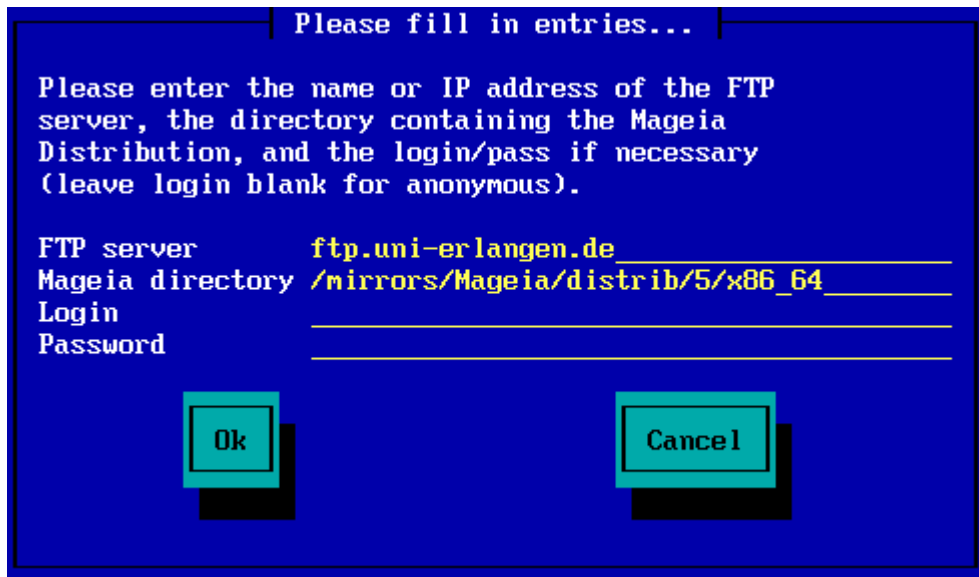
Please fill in entries...

Please enter the name or IP address of the FTP server, the directory containing the Mageia Distribution, and the login/pass if necessary (leave login blank for anonymous).

FTP server ftp.uni-erlangen.de
Mageia directory /mirrors/Mageia/distrib/5/x86_64
Login
Password

Ok

Cancel